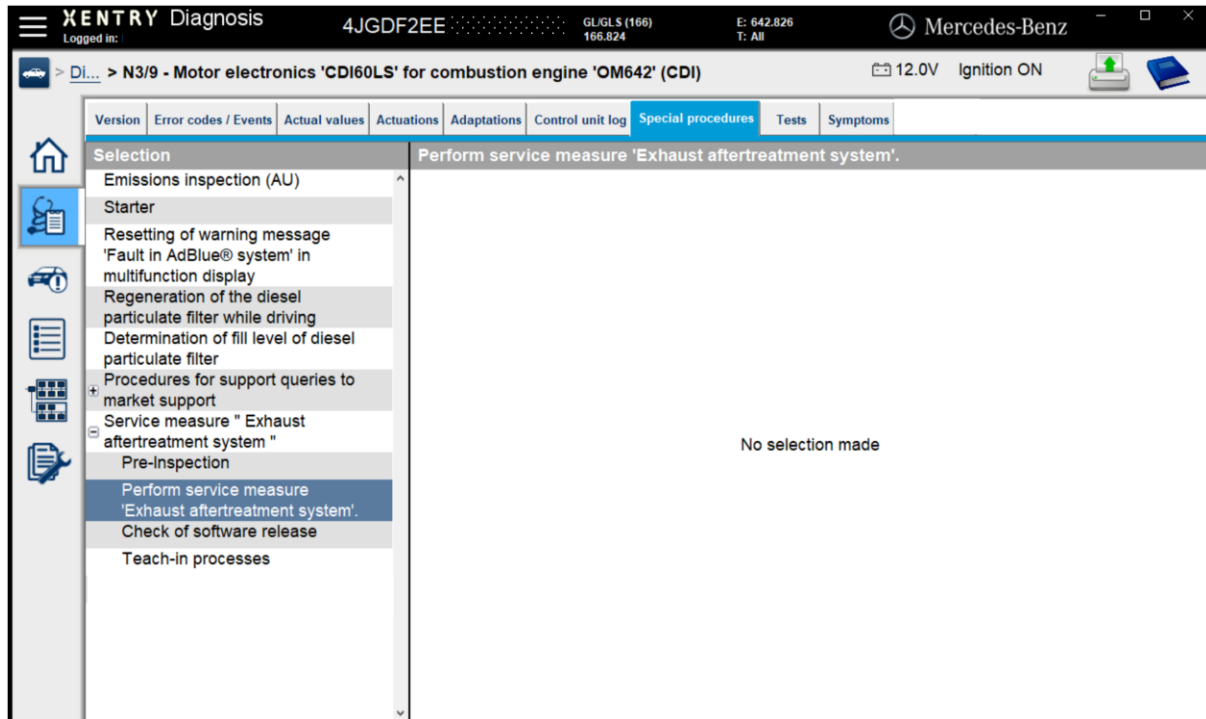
XENTRY Diagnosis
Logged in:
4JGDF2EE
GL/GLS (166)
166.824
E: 642.826
T: All
Mercedes-Benz

> Di... > N3/9 - Motor electronics 'CDI60LS' for combustion engine 'OM642' (CDI)
12.0V Ignition ON

Version | Error codes / Events | Actual values | Actuations | Adaptations | Control unit log | Special procedures | Tests | Symptoms

Selection
Emissions inspection (AU)
Starter
Resetting of warning message 'Fault in AdBlue® system' in multifunction display
Regeneration of the diesel particulate filter while driving
Determination of fill level of diesel particulate filter
Procedures for support queries to market support
Service measure " Exhaust aftertreatment system "
Pre-Inspection
Perform service measure 'Exhaust aftertreatment system'.
Check of software release
Teach-in processes

Perform service measure 'Exhaust aftertreatment system'.

No selection made